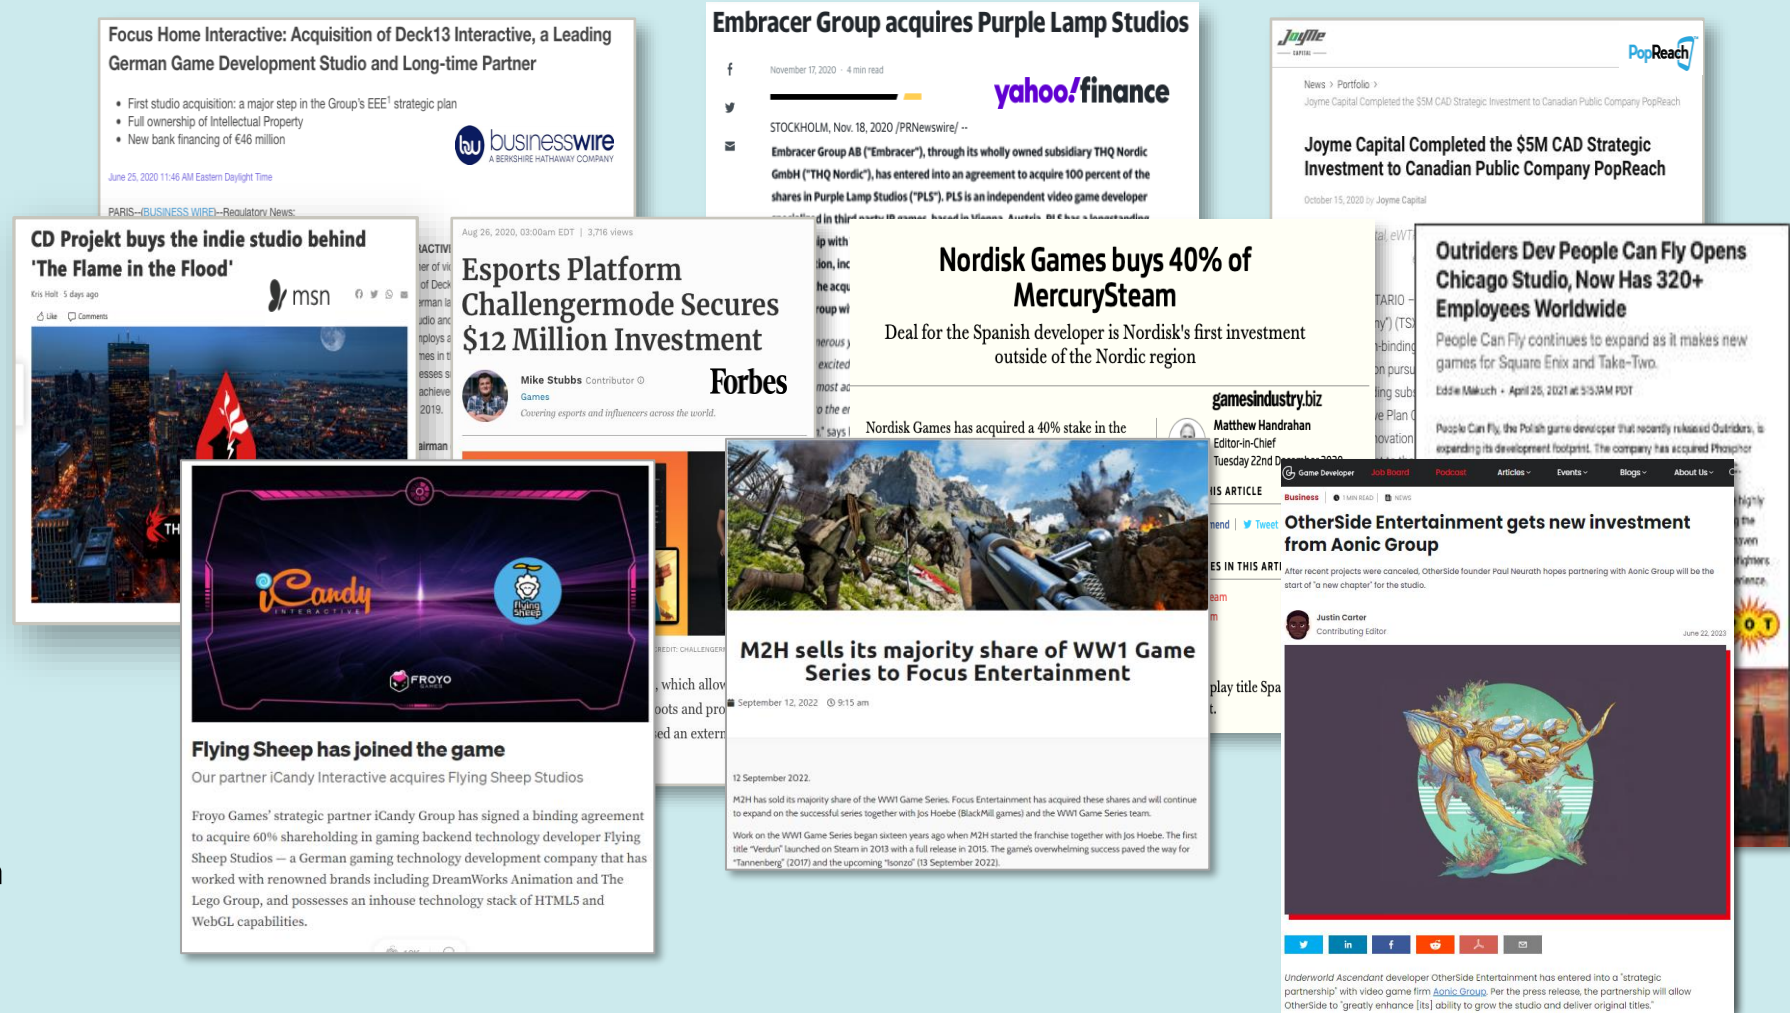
Focus Home Interactive: Acquisition of Deck13 Interactive, a Leading German Game Development Studio and Long-time Partner

• First studio acquisition: a major step in the Group's EEE$^1$ strategic plan
• Full ownership of Intellectual Property
• New bank financing of €46 million

businesswire
A BERKSHIRE HATHAWAY COMPANY

June 25, 2020 11:46 AM Eastern Daylight Time

PARIS--(BUSINESS WIRE)--Regulatory News:

Embracer Group acquires Purple Lamp Studios

November 17, 2020 · 4 min read

yahoo!finance

STOCKHOLM, Nov. 18, 2020 /PRNewswire/ --

Embracer Group AB ("Embracer"), through its wholly owned subsidiary THQ Nordic GmbH ("THQ Nordic"), has entered into an agreement to acquire 100 percent of the shares in Purple Lamp Studios ("PLS"). PLS is an independent video game developer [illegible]

Joyme Capital

PopReach

News > Portfolio >
Joyme Capital Completed the $5M CAD Strategic Investment to Canadian Public Company PopReach

Joyme Capital Completed the $5M CAD Strategic Investment to Canadian Public Company PopReach

October 15, 2020 by Joyme Capital

CD Projekt buys the indie studio behind 'The Flame in the Flood'

Kris Holt 5 days ago

msn

Like Comments

Aug 26, 2020, 03:00am EDT | 3,716 views

Esports Platform Challengermode Secures $12 Million Investment

Mike Stubbs Contributor
Games
Covering esports and influencers across the world.

Forbes

Nordisk Games buys 40% of MercurySteam

Deal for the Spanish developer is Nordisk's first investment outside of the Nordic region

gamesindustry.biz
Matthew Handrahan
Editor-in-Chief
Tuesday 22nd D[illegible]

Nordisk Games has acquired a 40% stake in the

Outriders Dev People Can Fly Opens Chicago Studio, Now Has 320+ Employees Worldwide

People Can Fly continues to expand as it makes new games for Square Enix and Take-Two.

Eddie Makuch • April 26, 2021 at 5:51AM PDT

People Can Fly, the Polish game developer that recently released Outriders, is expanding its development footprint. The company has acquired Phosphor

iCandy INTERACTIVE

flying sheep

FROYO GAMES

Flying Sheep has joined the game

Our partner iCandy Interactive acquires Flying Sheep Studios

Froyo Games' strategic partner iCandy Group has signed a binding agreement to acquire 60% shareholding in gaming backend technology developer Flying Sheep Studios — a German gaming technology development company that has worked with renowned brands including DreamWorks Animation and The Lego Group, and possesses an inhouse technology stack of HTML5 and WebGL capabilities.

M2H sells its majority share of WW1 Game Series to Focus Entertainment

September 12, 2022 9:15 am

12 September 2022.

M2H has sold its majority share of the WW1 Game Series. Focus Entertainment has acquired these shares and will continue to expand on the successful series together with Jos Hoebe (BlackMill games) and the WW1 Game Series team.

Work on the WW1 Game Series began sixteen years ago when M2H started the franchise together with Jos Hoebe. The first title "Verdun" launched on Steam in 2013 with a full release in 2015. The game's overwhelming success paved the way for "Tannenberg" (2017) and the upcoming "Isonzo" (13 September 2022).

Game Developer Job Board Podcast Articles Events Blogs About Us

Business 1 MIN READ NEWS

OtherSide Entertainment gets new investment from Aonic Group

After recent projects were canceled, OtherSide founder Paul Neurath hopes partnering with Aonic Group will be the start of "a new chapter" for the studio.

Justin Carter
Contributing Editor
June 22, 2023

Underworld Ascendant developer OtherSide Entertainment has entered into a "strategic partnership" with video game firm Aonic Group. Per the press release, the partnership will allow OtherSide to "greatly enhance [its] ability to grow the studio and deliver original titles."